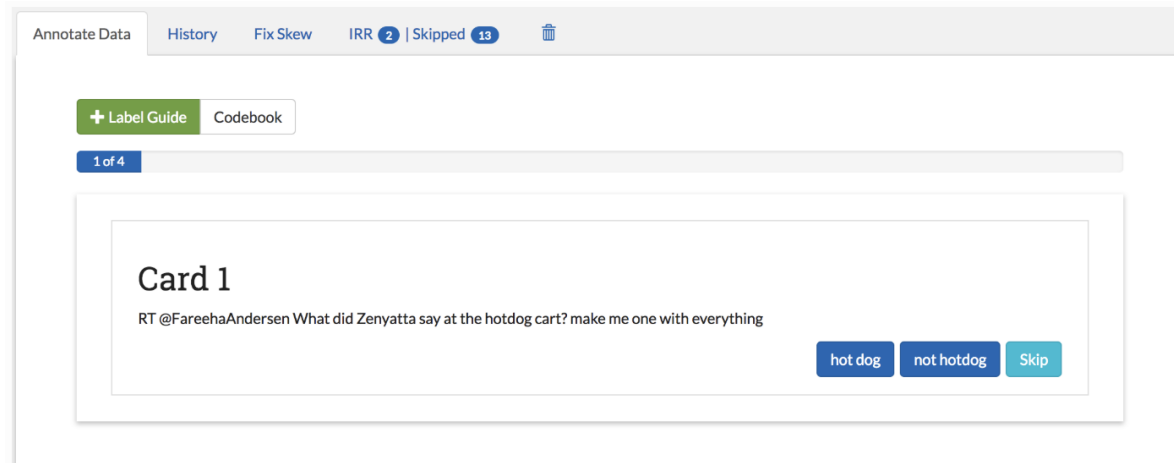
Annotate Data History Fix Skew IRR 2 | Skipped 13

+ Label Guide Codebook

1 of 4

Card 1

RT @FareehaAndersen What did Zenyatta say at the hotdog cart? make me one with everything

hot dog not hotdog Skip